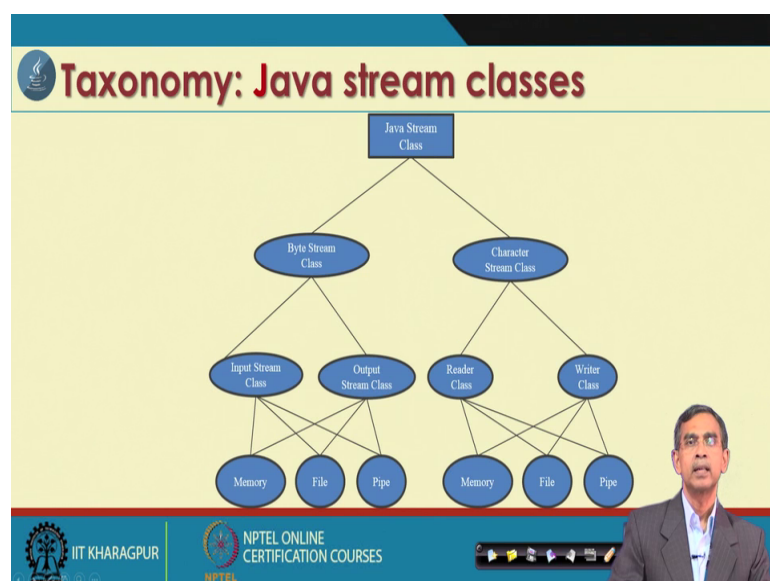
Taxonomy: Java stream classes

Java Stream Class

Byte Stream Class

Character Stream Class

Input Stream Class

Output Stream Class

Reader Class

Writer Class

Memory

File

Pipe

Memory

File

Pipe

IIT KHARAGPUR

NPTEL ONLINE CERTIFICATION COURSES

NPTEL